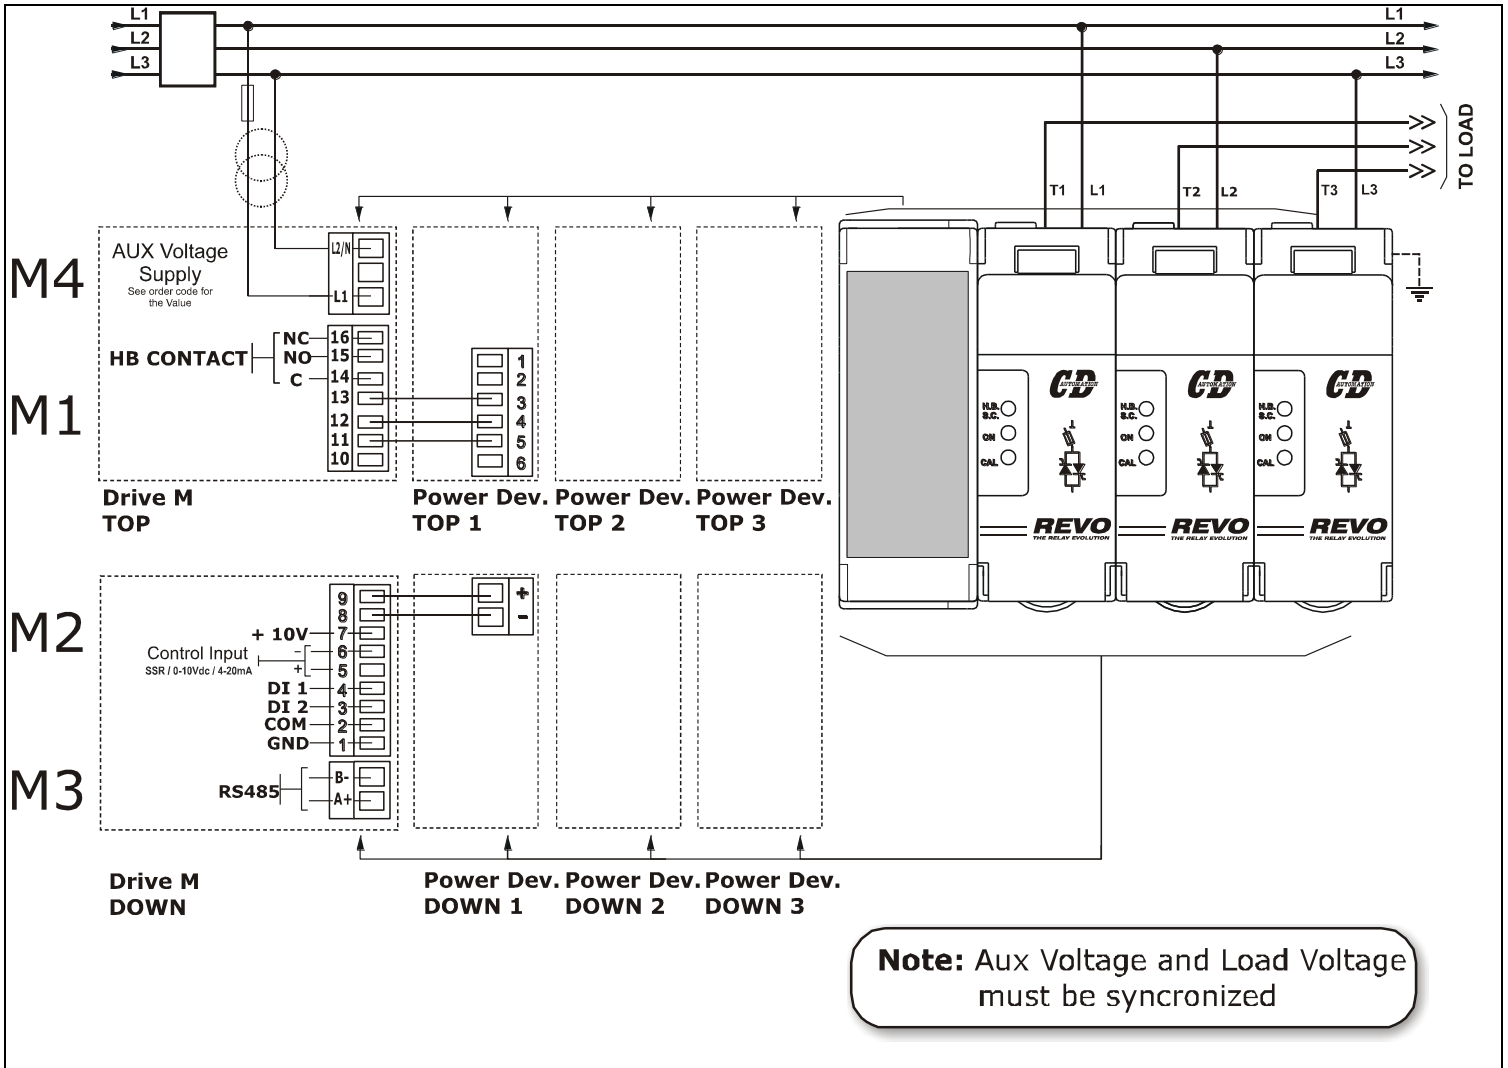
L1
L2
L3

L1
L2
L3

TO LOAD

T1 L1 T2 L2 T3 L3

M4
AUX Voltage Supply
See order code for the Value
L2/N
L1

M1
HB CONTACT
NC 16
NO 15
C 14
13
12
11
10

1
2
3
4
5
6

Drive M
TOP

Power Dev.
TOP 1

Power Dev.
TOP 2

Power Dev.
TOP 3

H.B. S.C.
ON
CAL
CD AUTOMATION
REVO
THE RELAY EVOLUTION

H.B. S.C.
ON
CAL
CD AUTOMATION
REVO
THE RELAY EVOLUTION

H.B. S.C.
ON
CAL
CD AUTOMATION
REVO
THE RELAY EVOLUTION

M2
9
8
+ 10V 7
Control Input
SSR / 0-10Vdc / 4-20mA
- 6
+ 5
DI 1 4
DI 2 3
COM 2
GND 1

+
-

M3
RS485
B-
A+

Drive M
DOWN

Power Dev.
DOWN 1

Power Dev.
DOWN 2

Power Dev.
DOWN 3

Note: Aux Voltage and Load Voltage must be syncronized